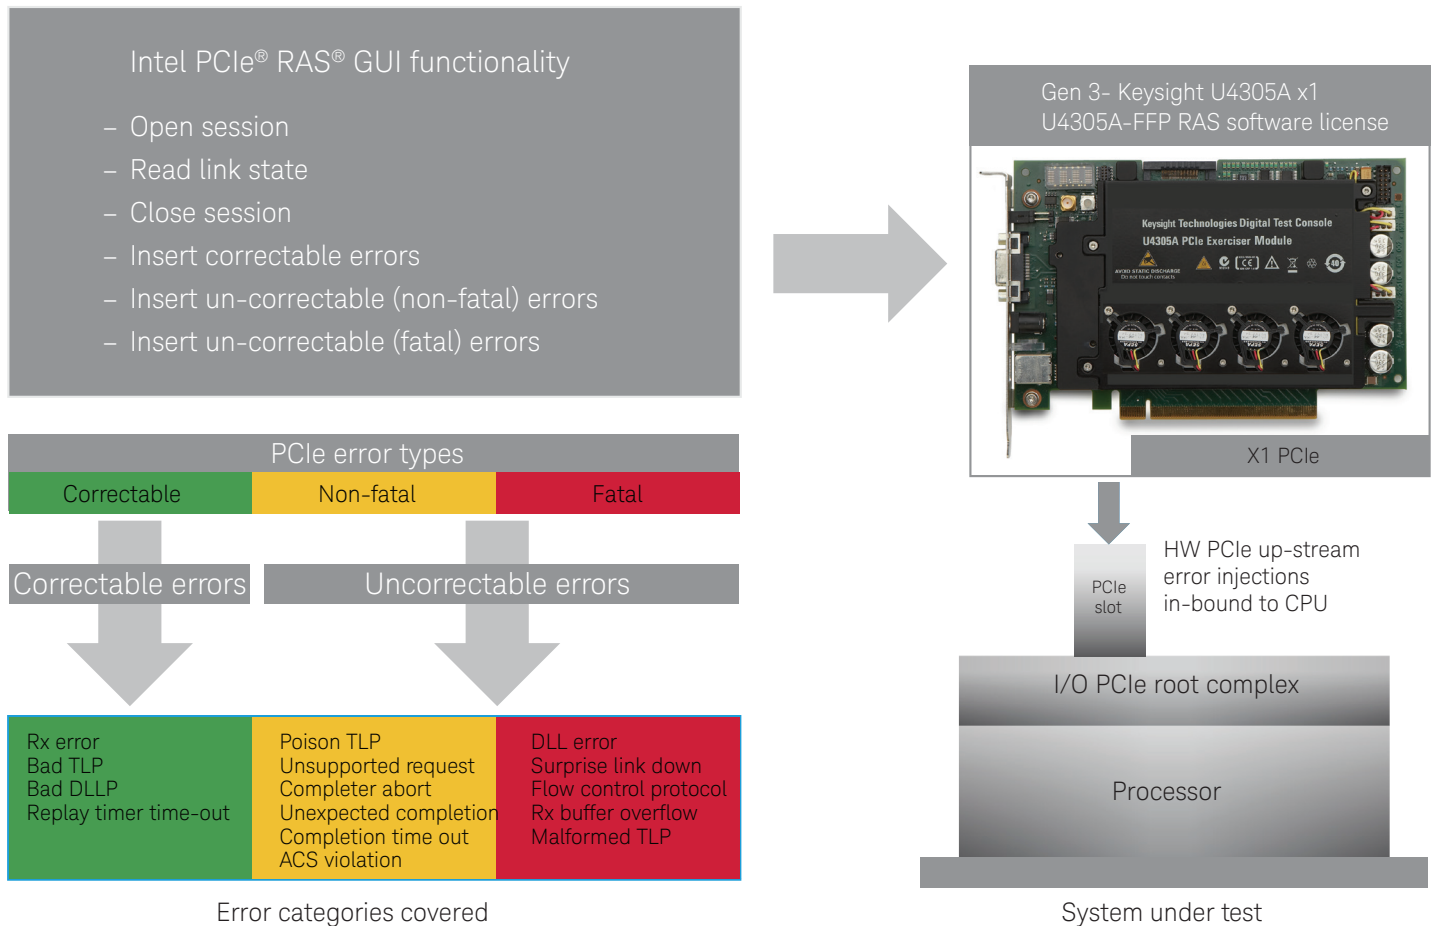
Intel PCIe® RAS® GUI functionality

– Open session
– Read link state
– Close session
– Insert correctable errors
– Insert un-correctable (non-fatal) errors
– Insert un-correctable (fatal) errors

Gen 3- Keysight U4305A x1
U4305A-FFP RAS software license

Keysight Technologies Digital Test Console
U4305A PCIe Exerciser Module

X1 PCIe

PCIe error types

| Correctable | Non-fatal | Fatal |
|---|---|---|

Correctable errors

Uncorrectable errors

| Rx error<br>Bad TLP<br>Bad DLLP<br>Replay timer time-out | Poison TLP<br>Unsupported request<br>Completer abort<br>Unexpected completion<br>Completion time out<br>ACS violation | DLL error<br>Surprise link down<br>Flow control protocol<br>Rx buffer overflow<br>Malformed TLP |
|---|---|---|

Error categories covered

PCIe slot

HW PCIe up-stream error injections in-bound to CPU

I/O PCIe root complex

Processor

System under test